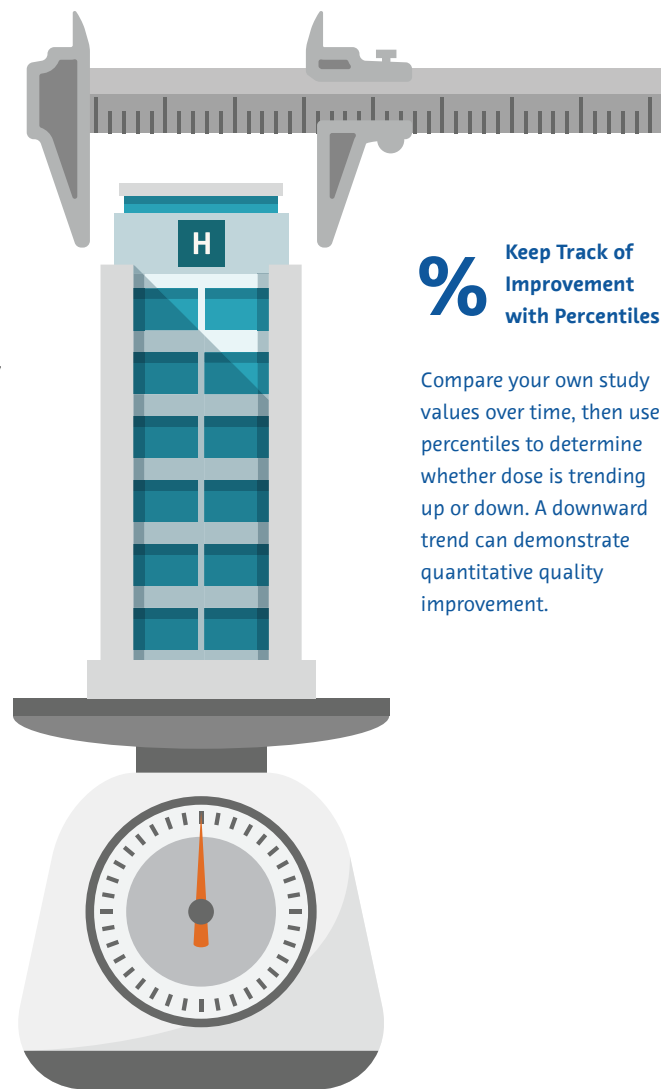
H

%

Keep Track of Improvement with Percentiles

Compare your own study values over time, then use percentiles to determine whether dose is trending up or down. A downward trend can demonstrate quantitative quality improvement.